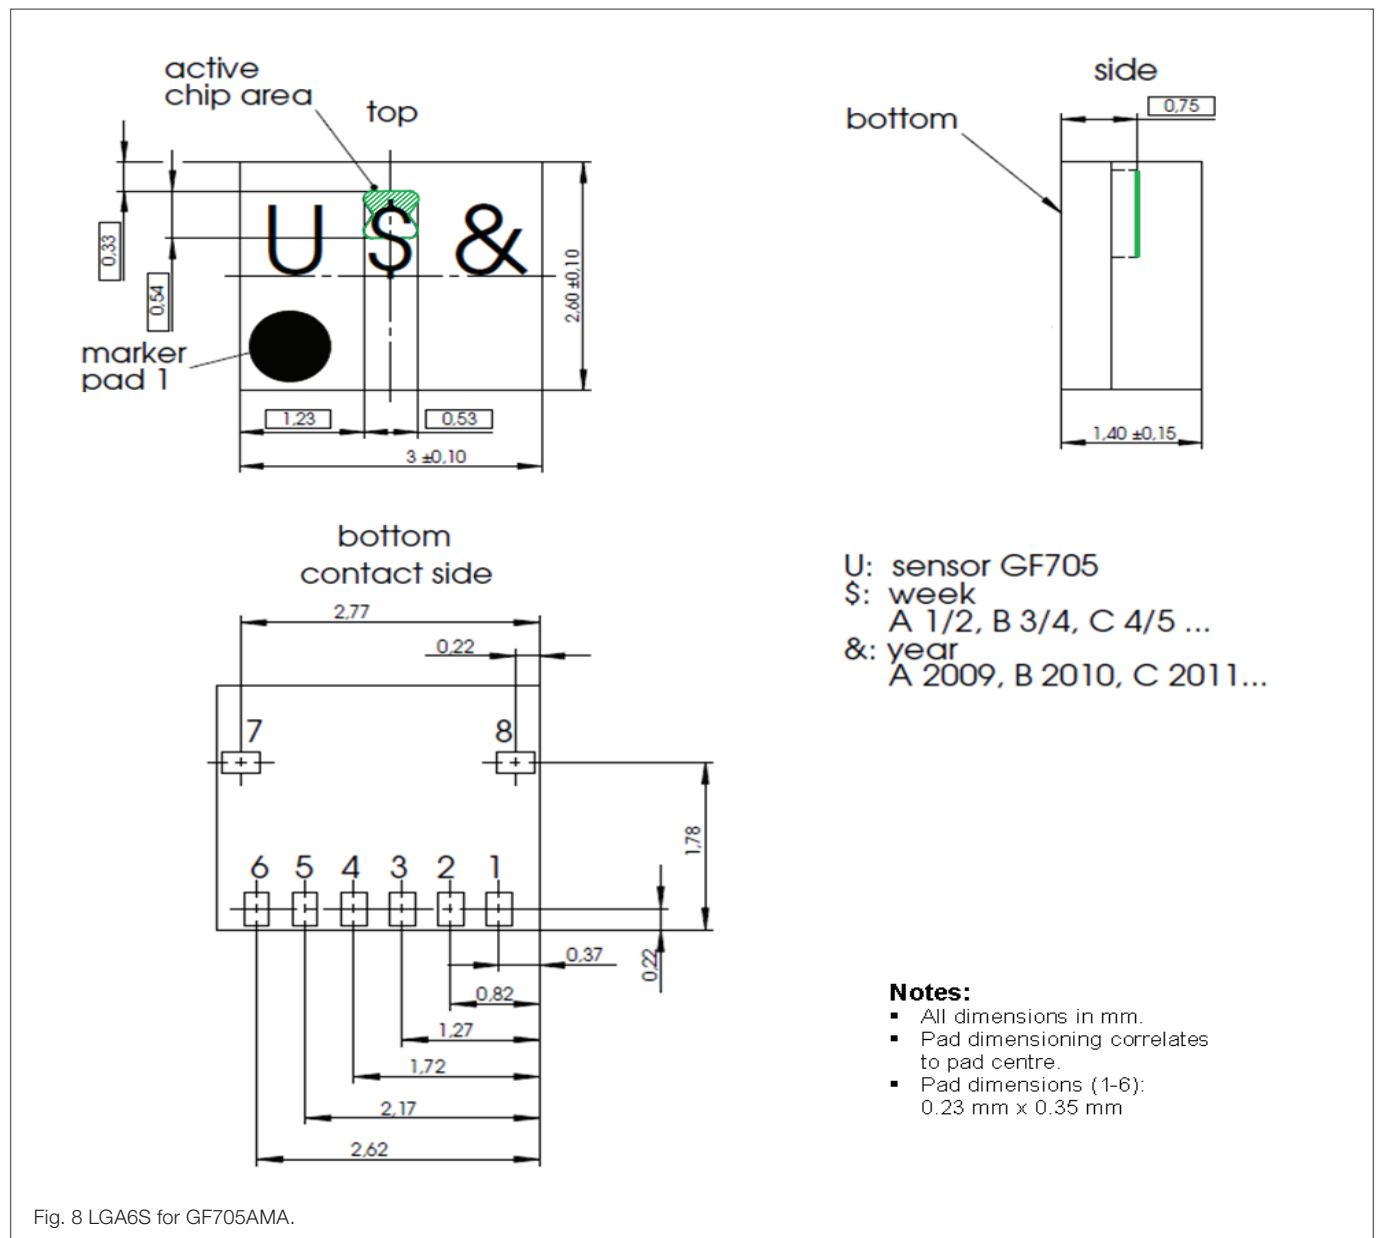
active chip area

top

U $ &

0,33

0,54

marker pad 1

2,60 ±0,10

1,23

0,53

3 ±0,10

side

bottom

0,75

1,40 ±0,15

bottom contact side

2,77

0,22

7

8

1,78

6 5 4 3 2 1

0,22

0,37

0,82

1,27

1,72

2,17

2,62

U: sensor GF705
$: week
A 1/2, B 3/4, C 4/5 ...
&: year
A 2009, B 2010, C 2011...

Notes:
▪ All dimensions in mm.
▪ Pad dimensioning correlates to pad centre.
▪ Pad dimensions (1-6): 0.23 mm x 0.35 mm

Fig. 8 LGA6S for GF705AMA.